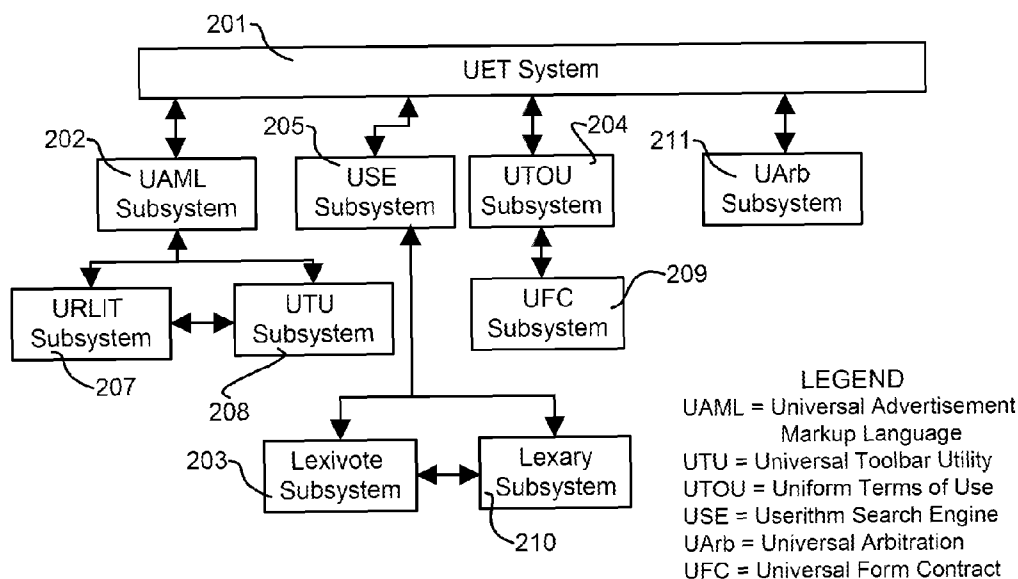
201
UET System
202
UAML Subsystem
205
USE Subsystem
204
UTOU Subsystem
211
UArb Subsystem
URLIT Subsystem
UTU Subsystem
UFC Subsystem
209
207
208
LEGEND
UAML = Universal Advertisement Markup Language
UTU = Universal Toolbar Utility
UTOU = Uniform Terms of Use
USE = Userithm Search Engine
UArb = Universal Arbitration
UFC = Universal Form Contract
203
Lexivote Subsystem
Lexary Subsystem
210